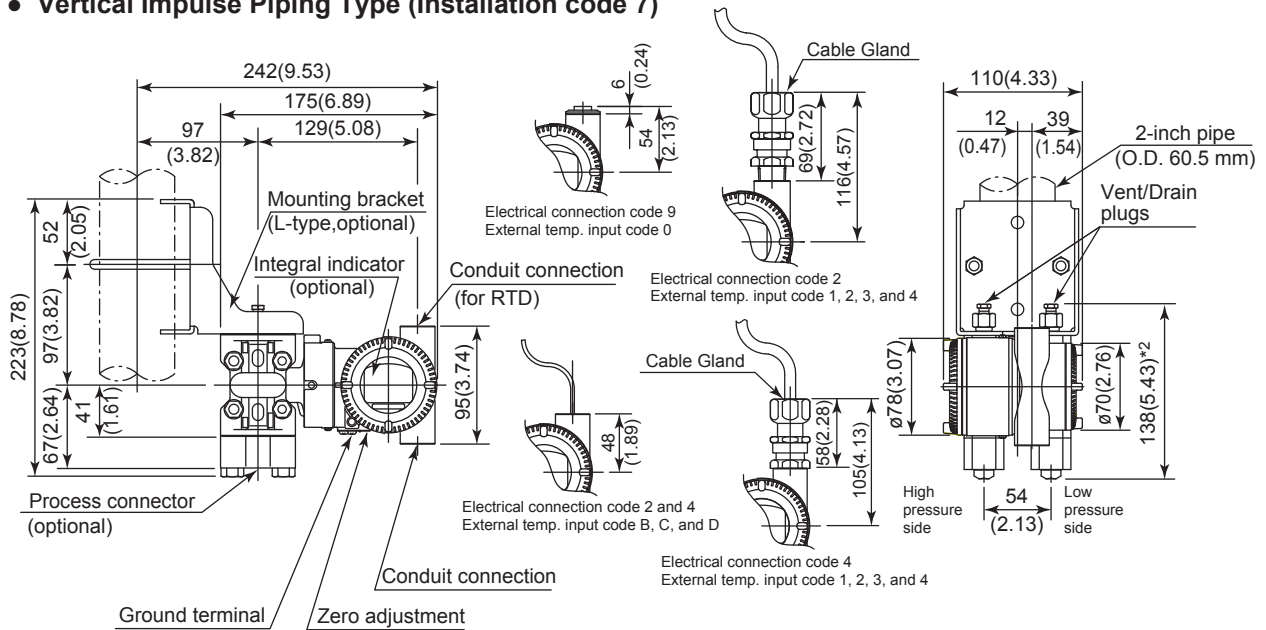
● Vertical Impulse Piping Type (Installation code 7)

242(9.53)
175(6.89)
97
(3.82)
129(5.08)
Mounting bracket
(L-type,optional)
Integral indicator
(optional)
Conduit connection
(for RTD)
52
(2.05)
223(8.78)
97(3.82)
41
(1.61)
67(2.64)
95(3.74)
Process connector
(optional)
Conduit connection
Ground terminal
Zero adjustment

6
(0.24)
54
(2.13)
Electrical connection code 9
External temp. input code 0

48
(1.89)
Electrical connection code 2 and 4
External temp. input code B, C, and D

Cable Gland
69(2.72)
116(4.57)
Electrical connection code 2
External temp. input code 1, 2, 3, and 4

Cable Gland
58(2.28)
105(4.13)
Electrical connection code 4
External temp. input code 1, 2, 3, and 4

110(4.33)
12
(0.47)
39
(1.54)
2-inch pipe
(O.D. 60.5 mm)
Vent/Drain
plugs
ø78(3.07)
ø70(2.76)
138(5.43)*2
High
pressure
side
54
(2.13)
Low
pressure
side